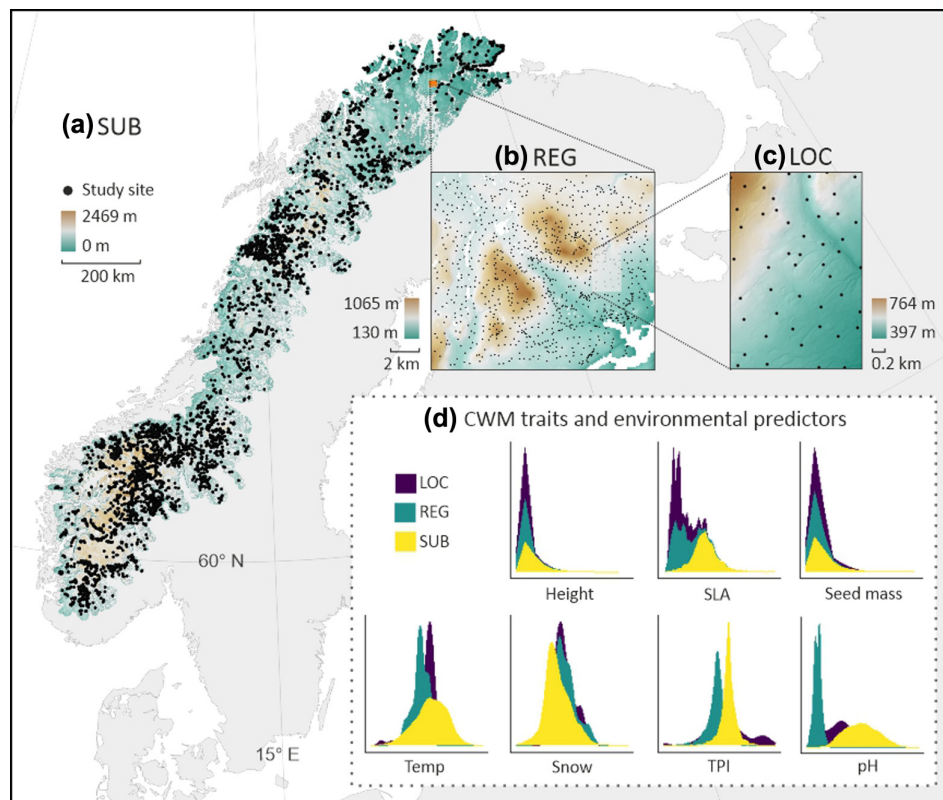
(a) SUB

Study site
2469 m
0 m
200 km

(b) REG

1065 m
130 m
2 km

(c) LOC

764 m
397 m
0.2 km

60° N

15° E

(d) CWM traits and environmental predictors

LOC
REG
SUB

Height
SLA
Seed mass
Temp
Snow
TPI
pH